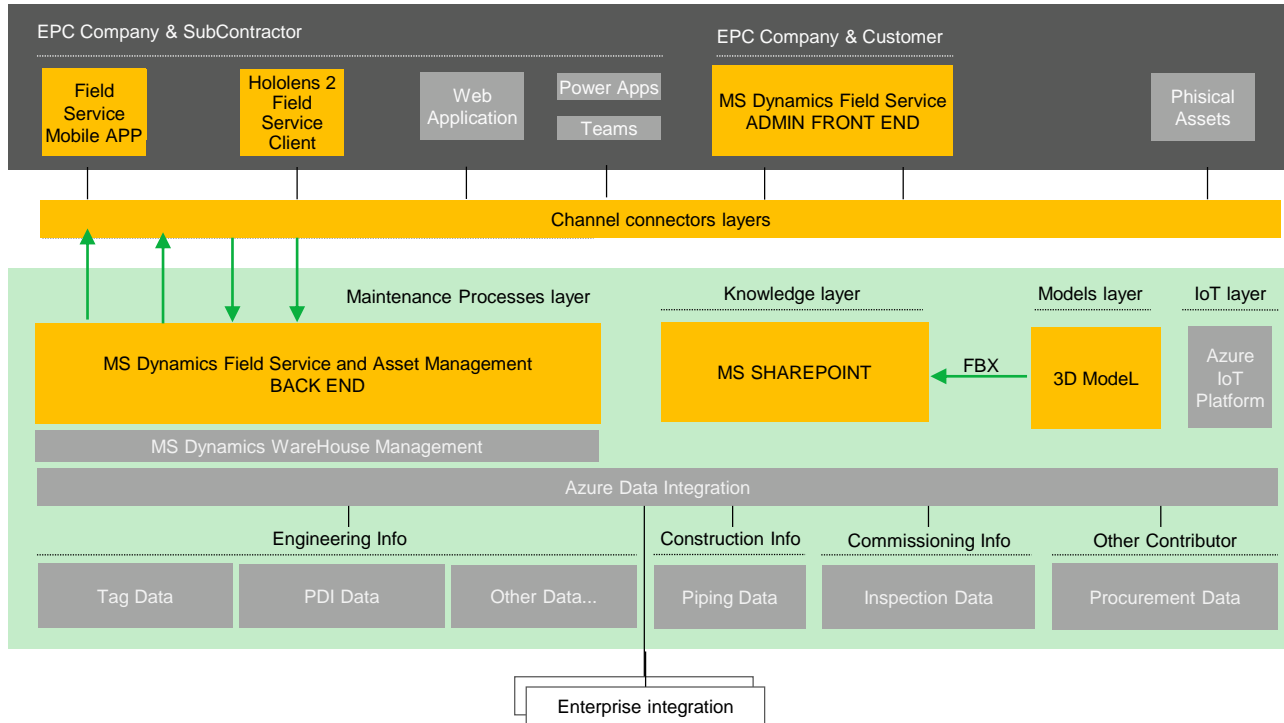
EPC Company & SubContractor

Field Service Mobile APP

Hololens 2 Field Service Client

Web Application

Power Apps

Teams

EPC Company & Customer

MS Dynamics Field Service ADMIN FRONT END

Phisical Assets

Channel connectors layers

Maintenance Processes layer

MS Dynamics Field Service and Asset Management BACK END

MS Dynamics WareHouse Management

Knowledge layer

MS SHAREPOINT

FBX

Models layer

3D ModeL

IoT layer

Azure IoT Platform

Azure Data Integration

Engineering Info

Tag Data

PDI Data

Other Data...

Construction Info

Piping Data

Commissioning Info

Inspection Data

Other Contributor

Procurement Data

Enterprise integration